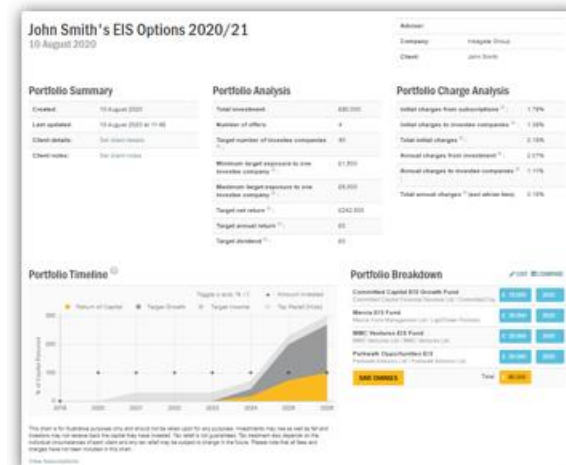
John Smith's EIS Options 2020/21

10 August 2020

| Adviser: | |
|---|---|
| Company: | Integrate Group |
| Client: | John Smith |

Portfolio Summary

| | |
|---|---|
| Created: | 10 August 2020 |
| Last updated: | 10 August 2020 at 11:46 |
| Client details: | See client details |
| Client notes: | See client notes |

Portfolio Analysis

| | |
|---|---|
| Total investment | £80,000 |
| Number of offers | 4 |
| Target number of investee companies | 40 |
| Minimum target exposure to one investee company | £1,600 |
| Maximum target exposure to one investee company | £8,000 |
| Target net return | £242,000 |
| Target annual return | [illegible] |
| Target dividend | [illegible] |

Portfolio Charge Analysis

| | |
|---|---|
| Initial charges from subscriptions | 1.78% |
| Initial charges to investee companies | 1.38% |
| Total initial charges | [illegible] |
| Annual charges from investment | 2.07% |
| Annual charges to investee companies | 1.11% |
| Total annual charges (excl adviser fees) | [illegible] |

Portfolio Timeline

Toggle y axis: % / £

Return of Capital · Target Growth · Target Income · Tax Relief (Initial) · Amount Invested

% of Capital Returned

2018 2020 2022 2024 2026 2028

Portfolio Breakdown

EDIT COMPARE

Committed Capital EIS Growth Fund
Committed Capital Financial Advisers Ltd

Mercia EIS Fund
Mercia Fund Management Ltd

MMC Ventures EIS Fund
MMC Ventures Ltd

Parkwalk Opportunities EIS
Parkwalk Advisors Ltd

SAVE CHANGES

Total 80,000

This chart is for illustrative purposes only and should not be relied upon for any purposes. Investments may rise as well as fall and investors may not receive back the capital they have invested. Tax relief is not guaranteed. Tax treatment also depends on the individual circumstances of each client and any tax relief may be subject to change in the future. Please note that all fees and charges have not been included in this chart.

View Assumptions